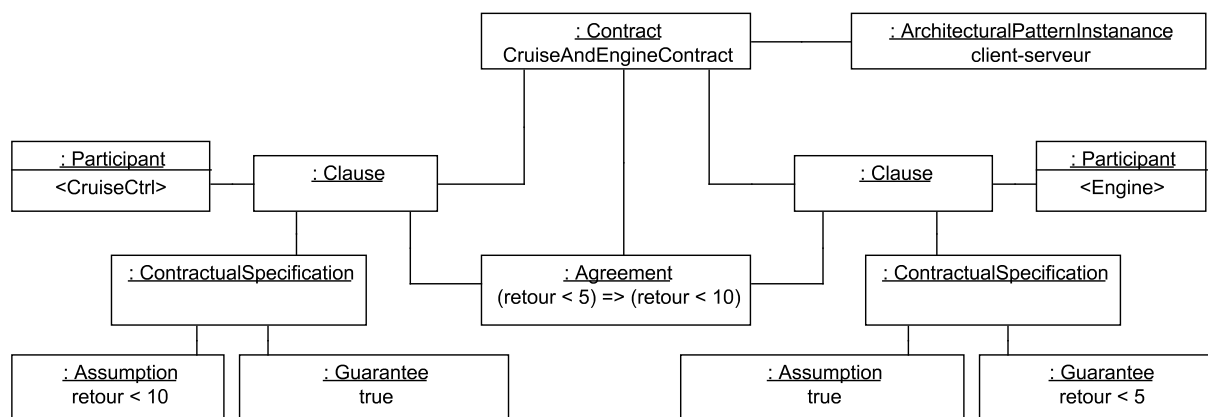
: Contract
CruiseAndEngineContract

: ArchitecturalPatternInstanance
client-serveur

: Participant
<CruiseCtrl>

: Clause

: Clause

: Participant
<Engine>

: ContractualSpecification

: Agreement
(retour < 5) => (retour < 10)

: ContractualSpecification

: Assumption
retour < 10

: Guarantee
true

: Assumption
true

: Guarantee
retour < 5